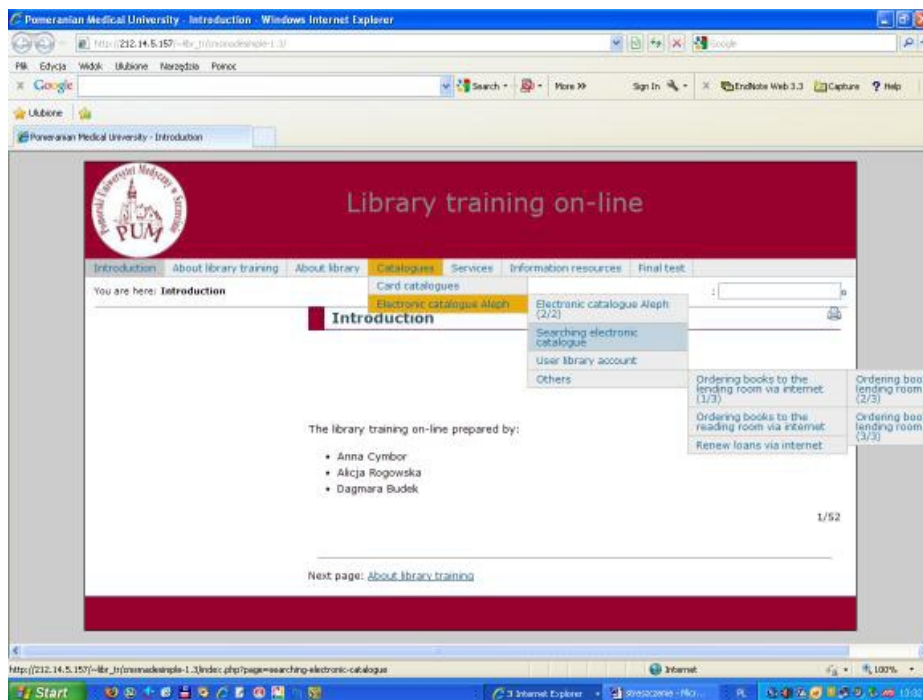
Pomeranian Medical University - Introduction - Windows Internet Explorer

http://212.14.5.157/~lbr_tr/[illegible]-1.3/

Google

Plik Edycja Widok Ulubione Narzędzia Pomoc

Google

Search · More »

Sign In · EndNote Web 3.3 Capture ? Help

Ulubione

Pomeranian Medical University - Introduction

PUM

Library training on-line

Introduction | About library training | About library | Catalogues | Services | Information resources | Final test

You are here: Introduction

Card catalogues

Electronic catalogue Aleph

Electronic catalogue Aleph (2/2)

Searching electronic catalogue

User library account

Others

Ordering books to the lending room via internet (1/3)

Ordering books to the reading room via internet

Renew loans via internet

Ordering boo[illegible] lending room (2/3)

Ordering boo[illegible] lending room (3/3)

Introduction

The library training on-line prepared by:

• Anna Cymbor
• Alicja Rogowska
• Dagmara Budek

1/52

Next page: About library training

http://212.14.5.157/~lbr_tr/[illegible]-1.3/index.php?page=searching-electronic-catalogue

Internet

100%

Start

3 Internet Explorer

streszczenie - Micr...

PL